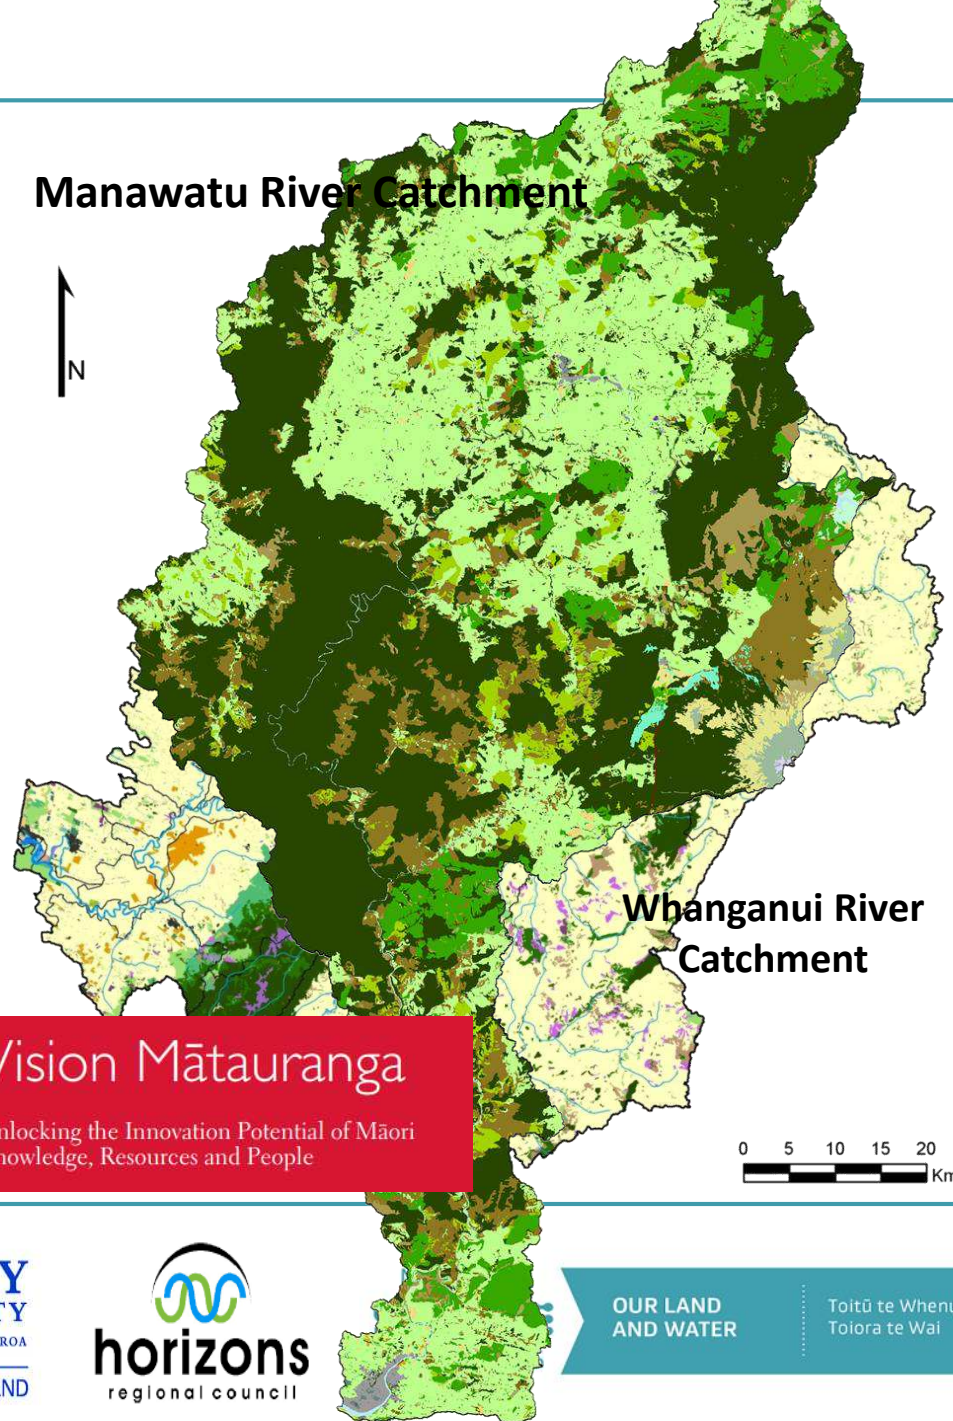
Manawatu River Catchment

N

Whanganui River Catchment

/ision Mātauranga

nlocking the Innovation Potential of Māori nowledge, Resources and People

0 5 10 15 20 Km

Y
TY
ROA
ND

horizons
regional council

OUR LAND AND WATER

Toitū te Whenu
Toiora te Wai